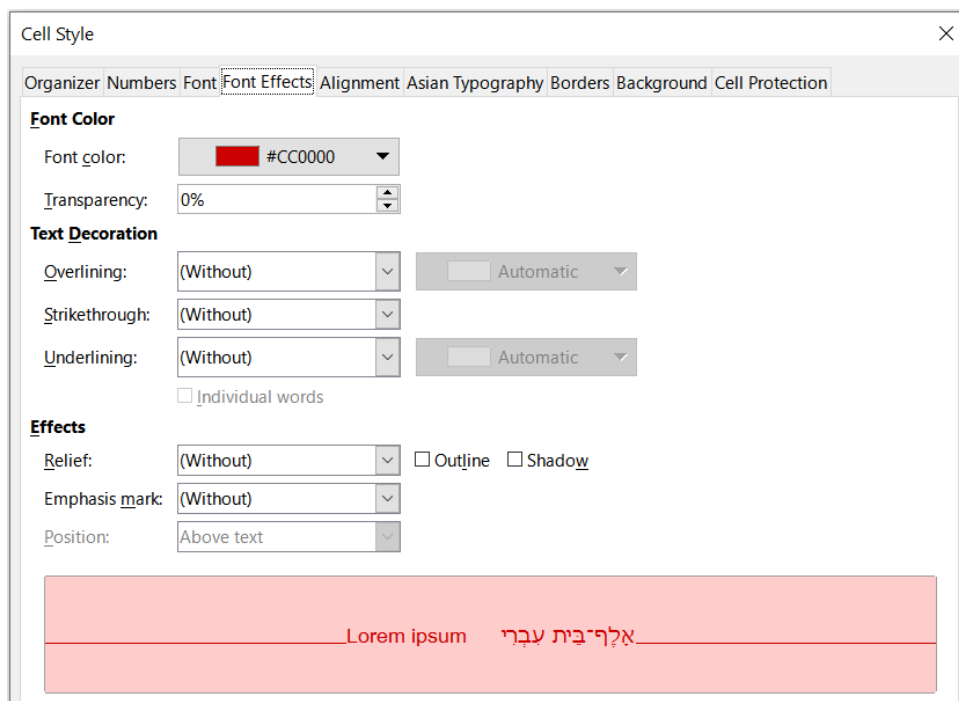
Cell Style

Organizer Numbers Font Font Effects Alignment Asian Typography Borders Background Cell Protection

Font Color

Font color: #CC0000

Transparency: 0%

Text Decoration

Overlining: (Without) Automatic

Strikethrough: (Without)

Underlining: (Without) Automatic

Individual words

Effects

Relief: (Without) Outline Shadow

Emphasis mark: (Without)

Position: Above text

Lorem ipsum אָלֶף־בֵּית עִבְרִי